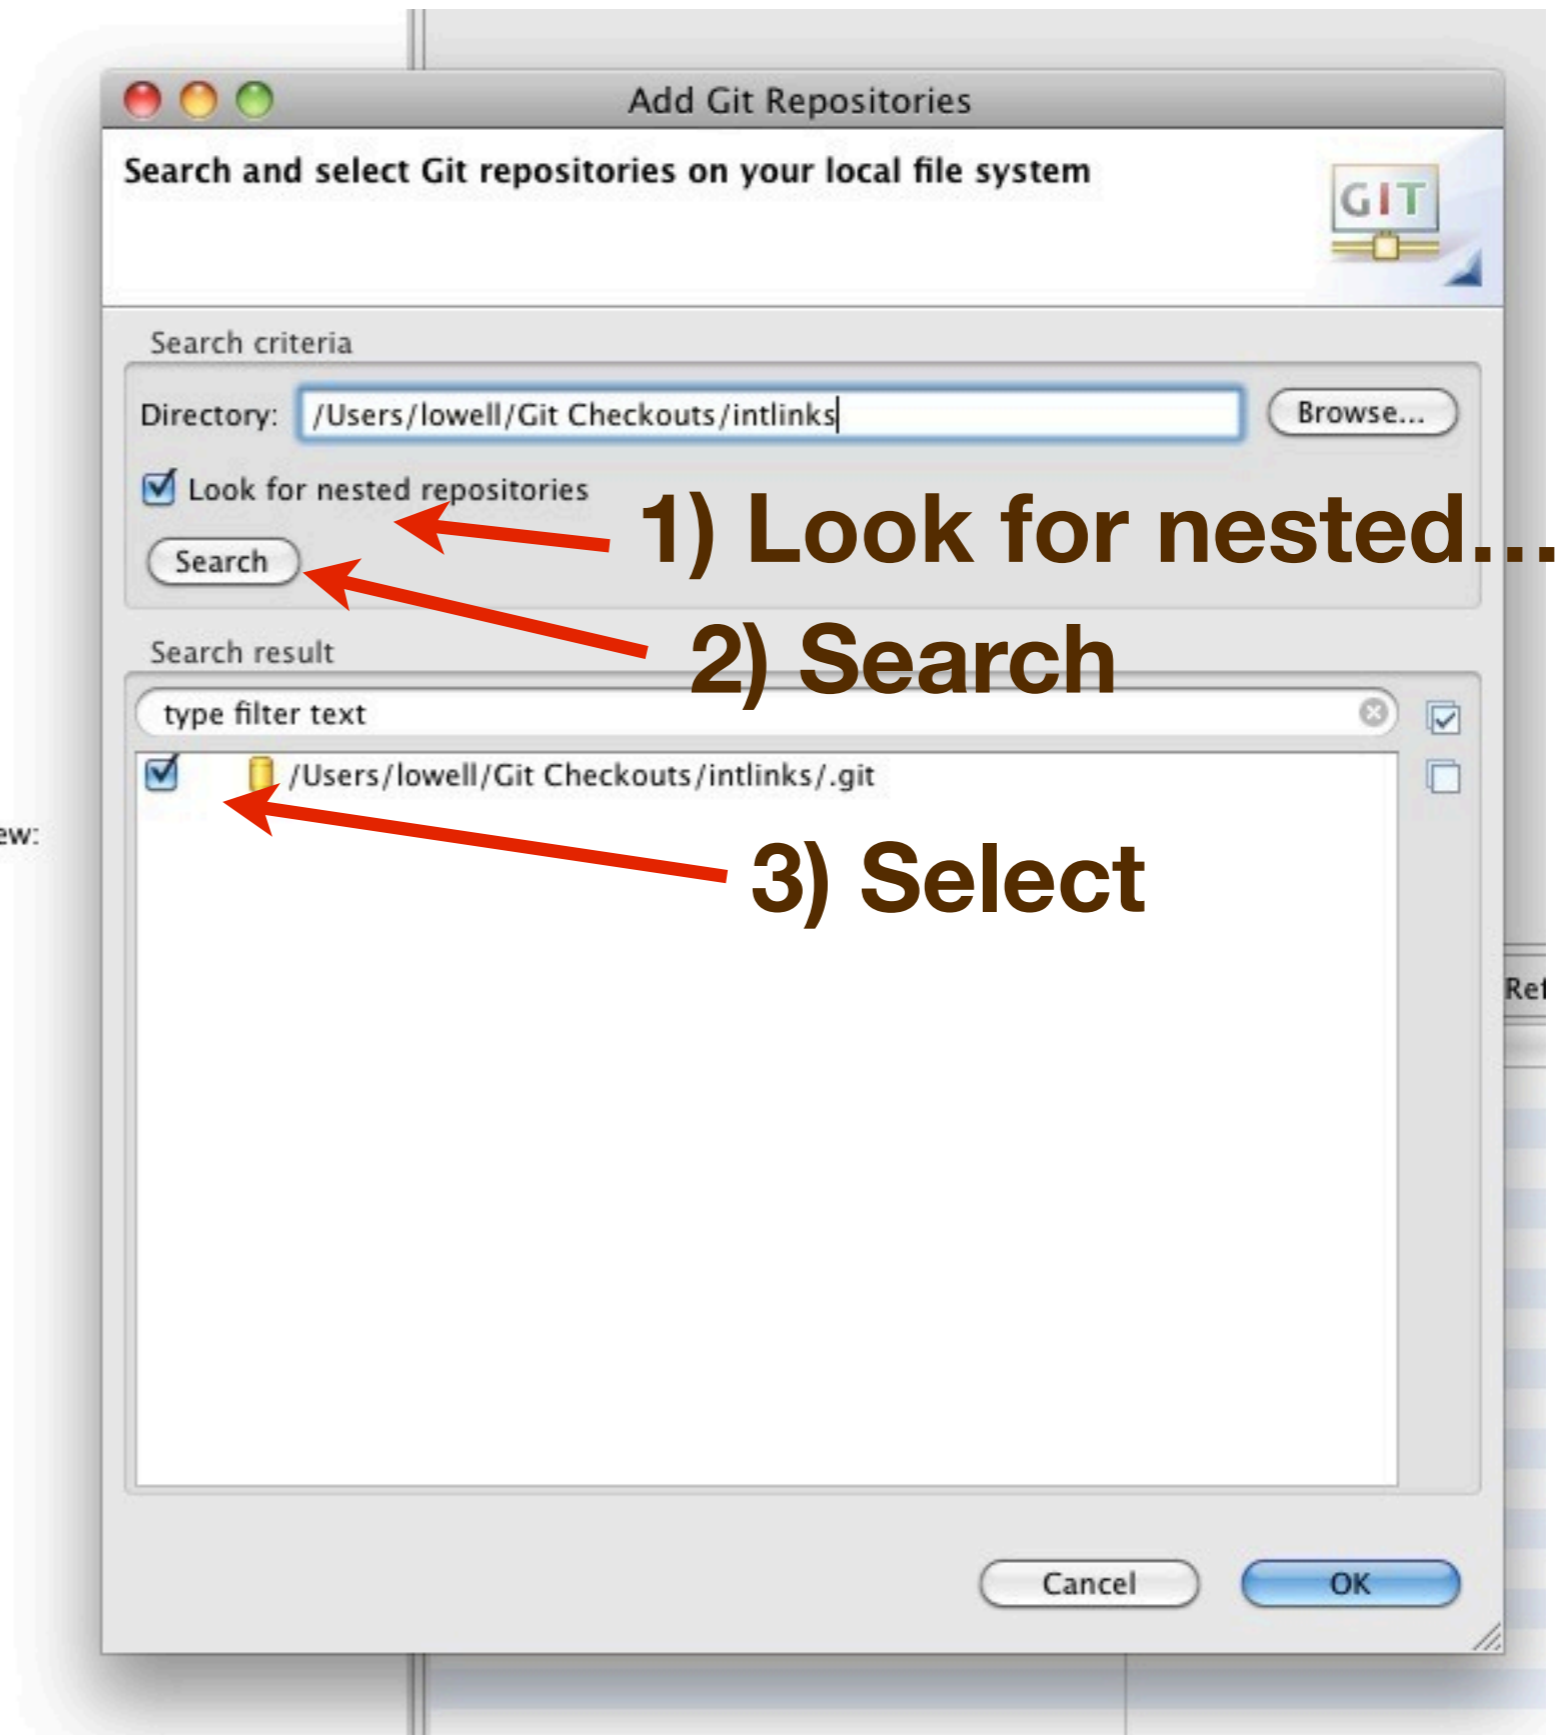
Add Git Repositories

Search and select Git repositories on your local file system

GIT

Search criteria

Directory: /Users/lowell/Git Checkouts/intlinks

Browse...

Look for nested repositories

Search

1) Look for nested...

2) Search

Search result

type filter text

/Users/lowell/Git Checkouts/intlinks/.git

3) Select

ew:

Ref

Cancel

OK